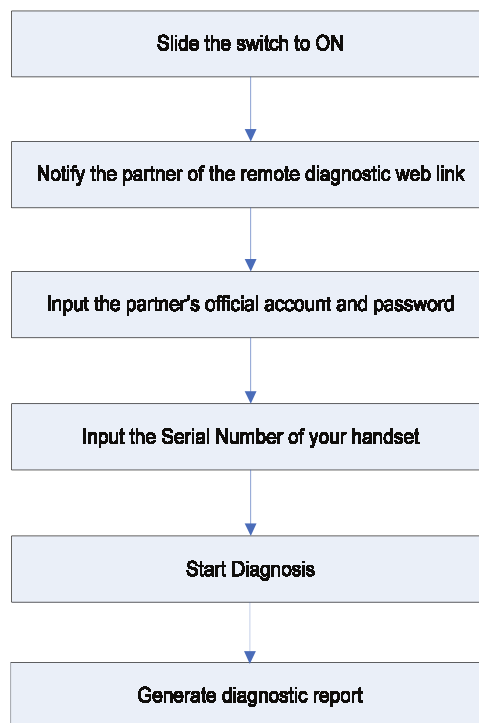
Slide the switch to ON

Notify the partner of the remote diagnostic web link

Input the partner's official account and password

Input the Serial Number of your handset

Start Diagnosis

Generate diagnostic report